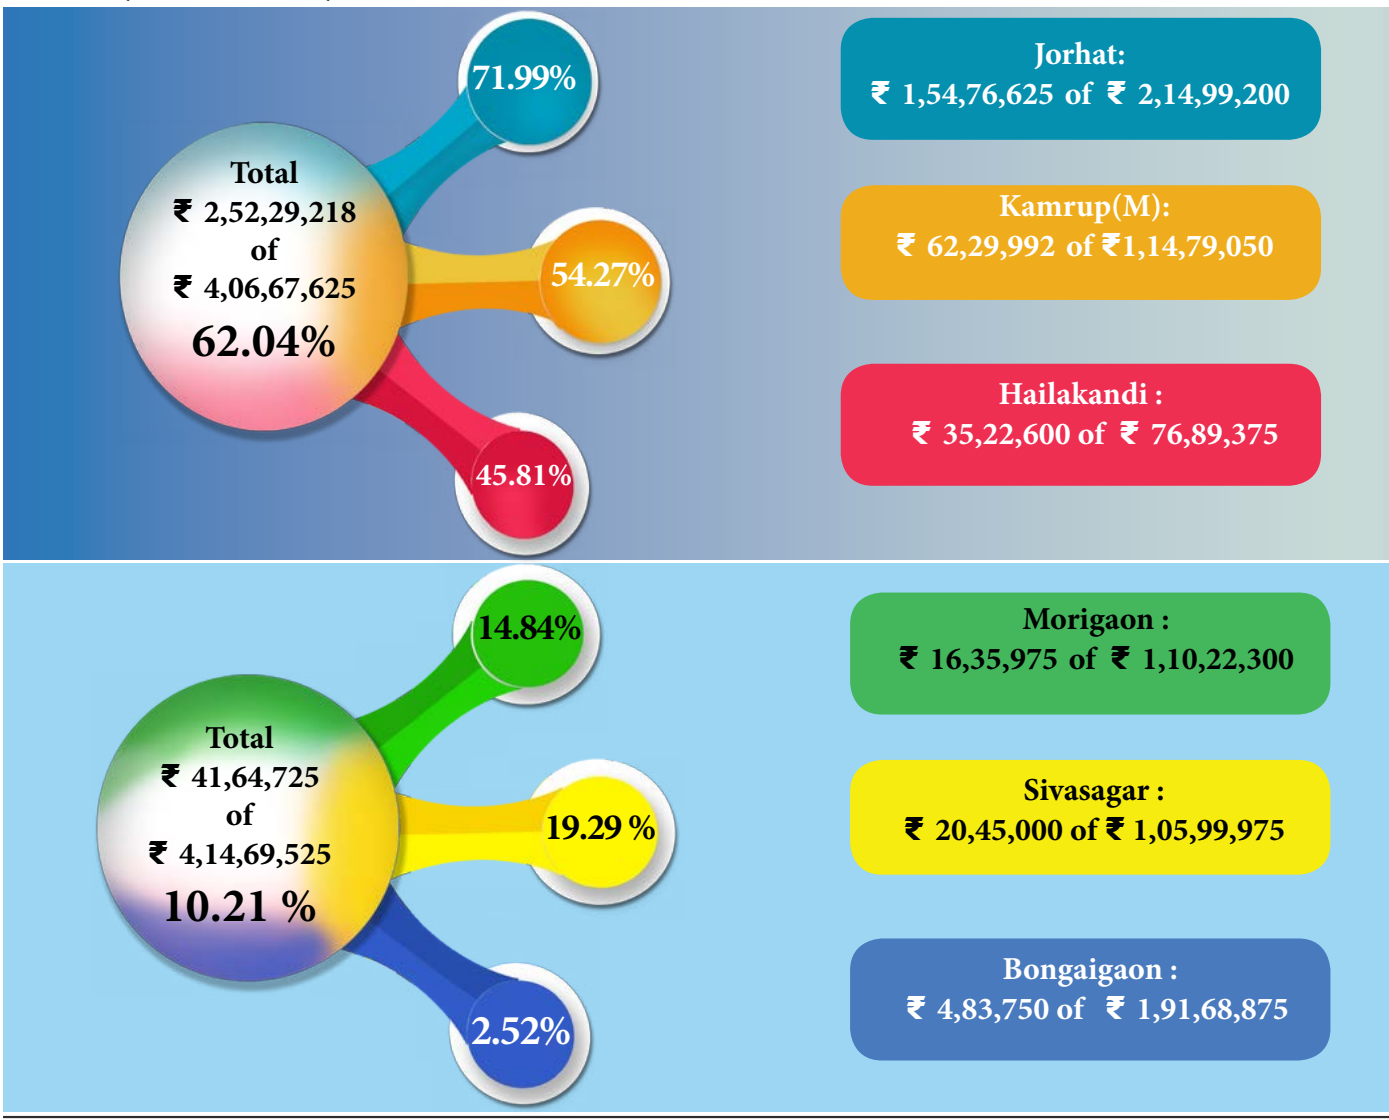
Total
₹ 2,52,29,218
of
₹ 4,06,67,625
62.04%

71.99%

54.27%

45.81%

Jorhat:
₹ 1,54,76,625 of ₹ 2,14,99,200

Kamrup(M):
₹ 62,29,992 of ₹1,14,79,050

Hailakandi :
₹ 35,22,600 of ₹ 76,89,375

Total
₹ 41,64,725
of
₹ 4,14,69,525
10.21 %

14.84%

19.29 %

2.52%

Morigaon :
₹ 16,35,975 of ₹ 1,10,22,300

Sivasagar :
₹ 20,45,000 of ₹ 1,05,99,975

Bongaigaon :
₹ 4,83,750 of ₹ 1,91,68,875